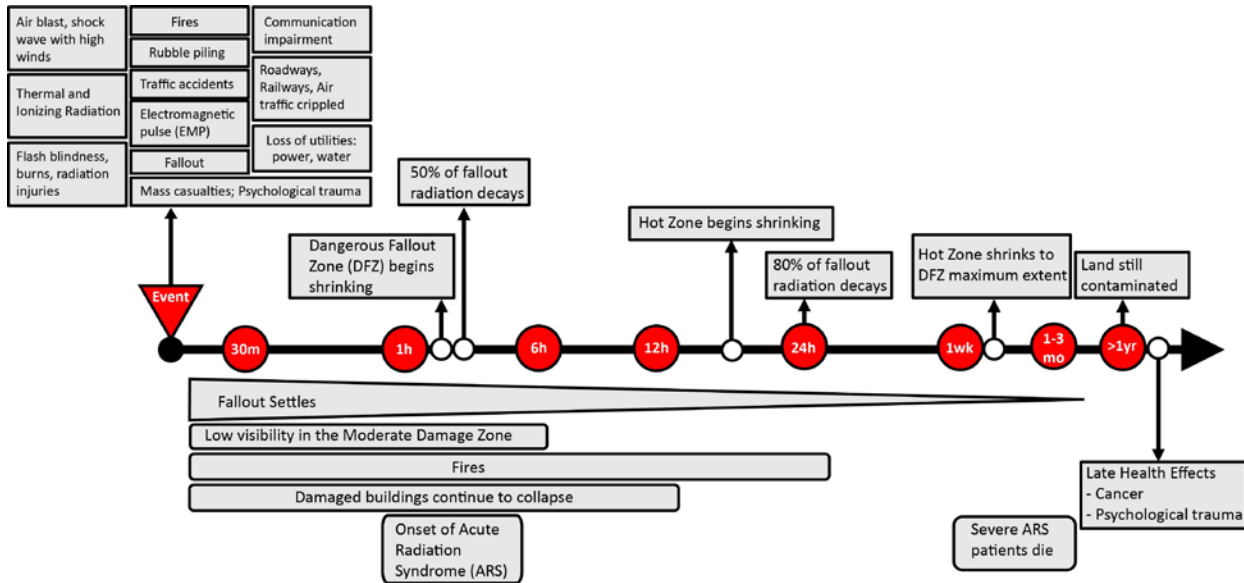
Air blast, shock wave with high winds

Thermal and Ionizing Radiation

Flash blindness, burns, radiation injuries

Fires

Rubble piling

Traffic accidents

Electromagnetic pulse (EMP)

Fallout

Mass casualties; Psychological trauma

Communication impairment

Roadways, Railways, Air traffic crippled

Loss of utilities: power, water

50% of fallout radiation decays

Dangerous Fallout Zone (DFZ) begins shrinking

Hot Zone begins shrinking

80% of fallout radiation decays

Hot Zone shrinks to DFZ maximum extent

Land still contaminated

Event

30m

1h

6h

12h

24h

1wk

1-3 mo

>1yr

Fallout Settles

Low visibility in the Moderate Damage Zone

Fires

Damaged buildings continue to collapse

Onset of Acute Radiation Syndrome (ARS)

Severe ARS patients die

Late Health Effects
- Cancer
- Psychological trauma